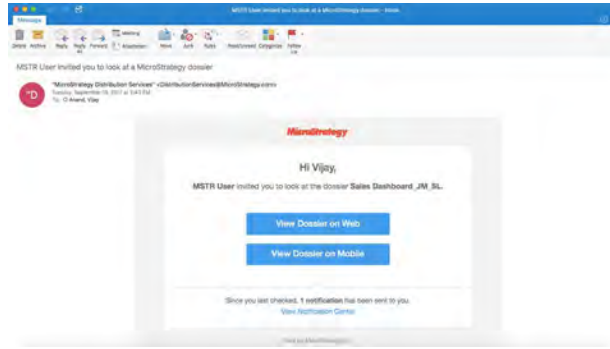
MSTR User invited you to look at a MicroStrategy dossier - Inbox

Message

Delete Archive Reply Reply All Forward Meeting Attachment Move Junk Rules Read/Unread Categorize Follow Up

MSTR User invited you to look at a MicroStrategy dossier

"MicroStrategy Distribution Services" <DistributionServices@MicroStrategy.com>
Tuesday, September 19, 2017 at 3:43 PM
To: O Anand, Vijay

MicroStrategy

Hi Vijay,

MSTR User invited you to look at the dossier Sales Dashboard_JM_SL.

View Dossier on Web

View Dossier on Mobile

Since you last checked, 1 notification has been sent to you.
View Notification Center

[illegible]